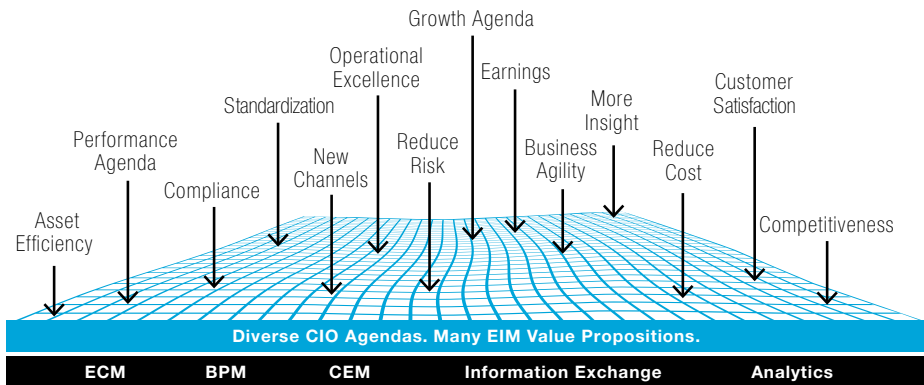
Growth Agenda

Operational Excellence

Earnings

Standardization

More Insight

Customer Satisfaction

Performance Agenda

Reduce Risk

Business Agility

Reduce Cost

New Channels

Compliance

Competitiveness

Asset Efficiency

Diverse CIO Agendas. Many EIM Value Propositions.

ECM BPM CEM Information Exchange Analytics